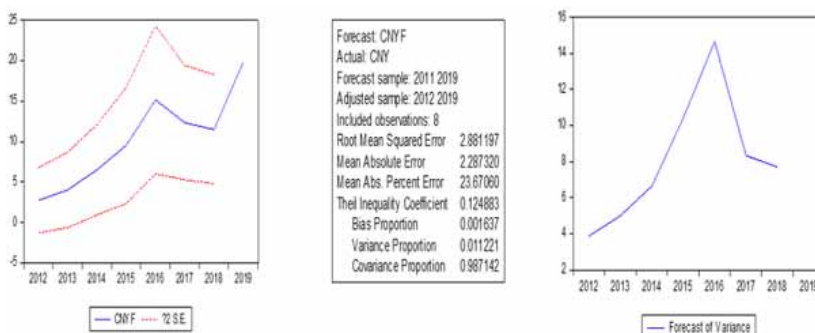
25
20
15
10
5
0
-5
2012 2013 2014 2015 2016 2017 2018 2019
CNYF ± 2 S.E.

Forecast: CNYF
Actual: CNY
Forecast sample: 2011 2019
Adjusted sample: 2012 2019
Included observations: 8

| | |
|---|---|
| Root Mean Squared Error | 2.881197 |
| Mean Absolute Error | 2.287320 |
| Mean Abs. Percent Error | 23.67060 |
| Theil Inequality Coefficient | 0.124883 |
| Bias Proportion | 0.001637 |
| Variance Proportion | 0.011221 |
| Covariance Proportion | 0.987142 |

16
14
12
10
8
6
4
2
2012 2013 2014 2015 2016 2017 2018 2019
Forecast of Variance